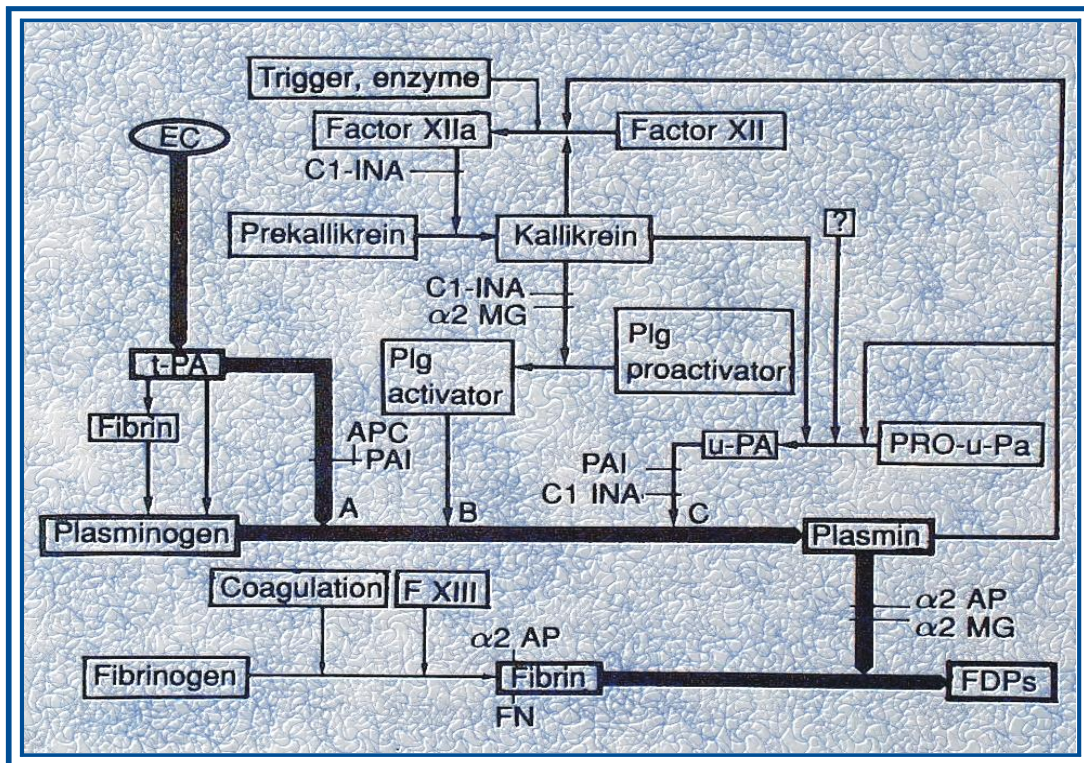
Trigger, enzyme
EC
Factor XIIa
Factor XII
C1-INA
?
Prekallikrein
Kallikrein
C1-INA
$\alpha2$ MG
Plg proactivator
t-PA
Plg activator
Fibrin
APC
PAI
u-PA
PRO-u-Pa
PAI
C1 INA
A
B
C
Plasminogen
Plasmin
Coagulation
F XIII
$\alpha2$ AP
$\alpha2$ MG
$\alpha2$ AP
Fibrinogen
Fibrin
FDPs
FN